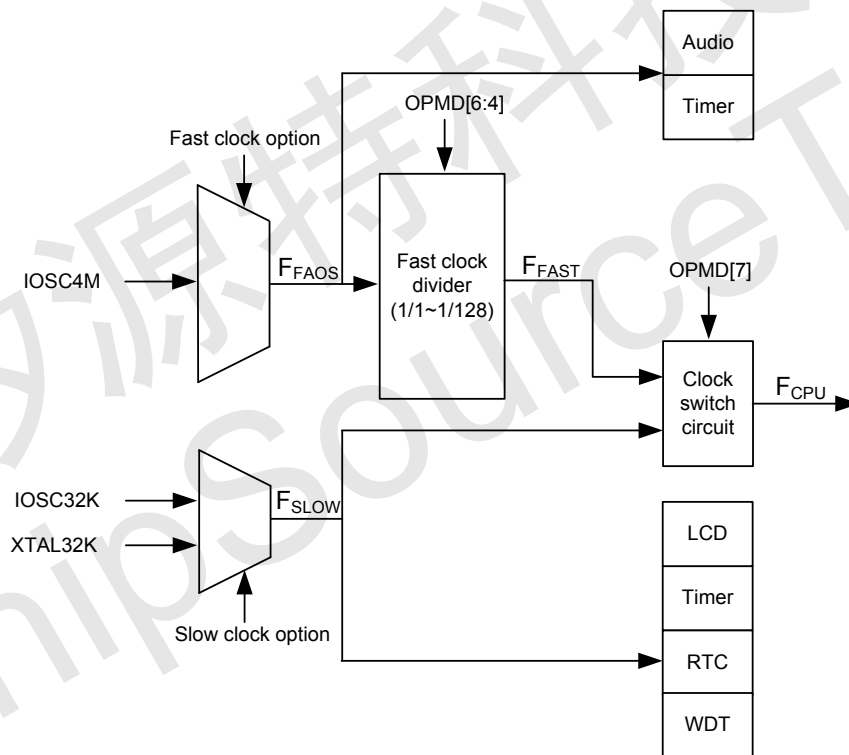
Audio

Timer

OPMD[6:4]

Fast clock option

IOSC4M

$F_{FAOS}$

Fast clock divider (1/1~1/128)

$F_{FAST}$

OPMD[7]

Clock switch circuit

$F_{CPU}$

IOSC32K

XTAL32K

$F_{SLOW}$

Slow clock option

LCD

Timer

RTC

WDT

ChipSource